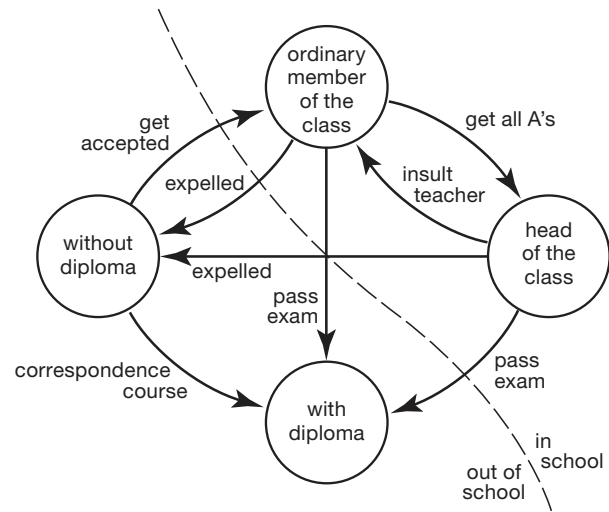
ordinary member of the class

get accepted

get all A's

expelled

insult teacher

without diploma

head of the class

expelled

pass exam

correspondence course

pass exam

with diploma

in school

out of school